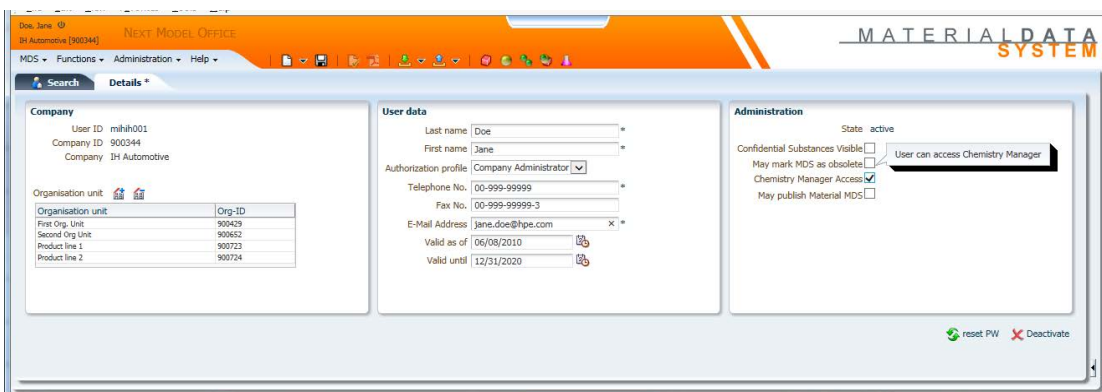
Doe, Jane
IH Automotive [900344]
NEXT MODEL OFFICE
MATERIAL DATA SYSTEM
MDS ▾ Functions ▾ Administration ▾ Help ▾
Search Details *

Company
User ID mihih001
Company ID 900344
Company IH Automotive

Organisation unit

| Organisation unit | Org-ID |
|---|---|
| First Org. Unit | 900429 |
| Second Org Unit | 900652 |
| Product line 1 | 900723 |
| Product line 2 | 900724 |

User data
Last name Doe *
First name Jane *
Authorization profile Company Administrator
Telephone No. 00-999-99999 *
Fax No. 00-999-99999-3
E-Mail Address jane.doe@hpe.com × *
Valid as of 06/08/2010
Valid until 12/31/2020

Administration
State active
Confidential Substances Visible
May mark MDS as obsolete
Chemistry Manager Access
May publish Material MDS
User can access Chemistry Manager

reset PW Deactivate